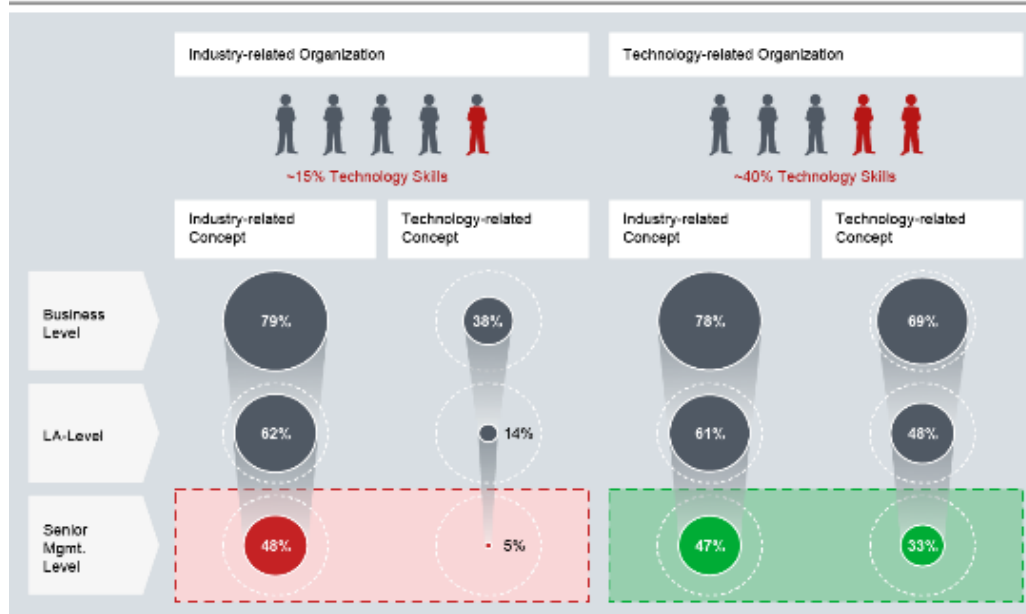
Industry-related Organization

~15% Technology Skills

Technology-related Organization

~40% Technology Skills

| | Industry-related Concept | Technology-related Concept | Industry-related Concept | Technology-related Concept |
|---|---|---|---|---|
| Business Level | 79% | 38% | 78% | 69% |
| LA-Level | 62% | 14% | 61% | 48% |
| Senior Mgmt. Level | 48% | 5% | 47% | 33% |